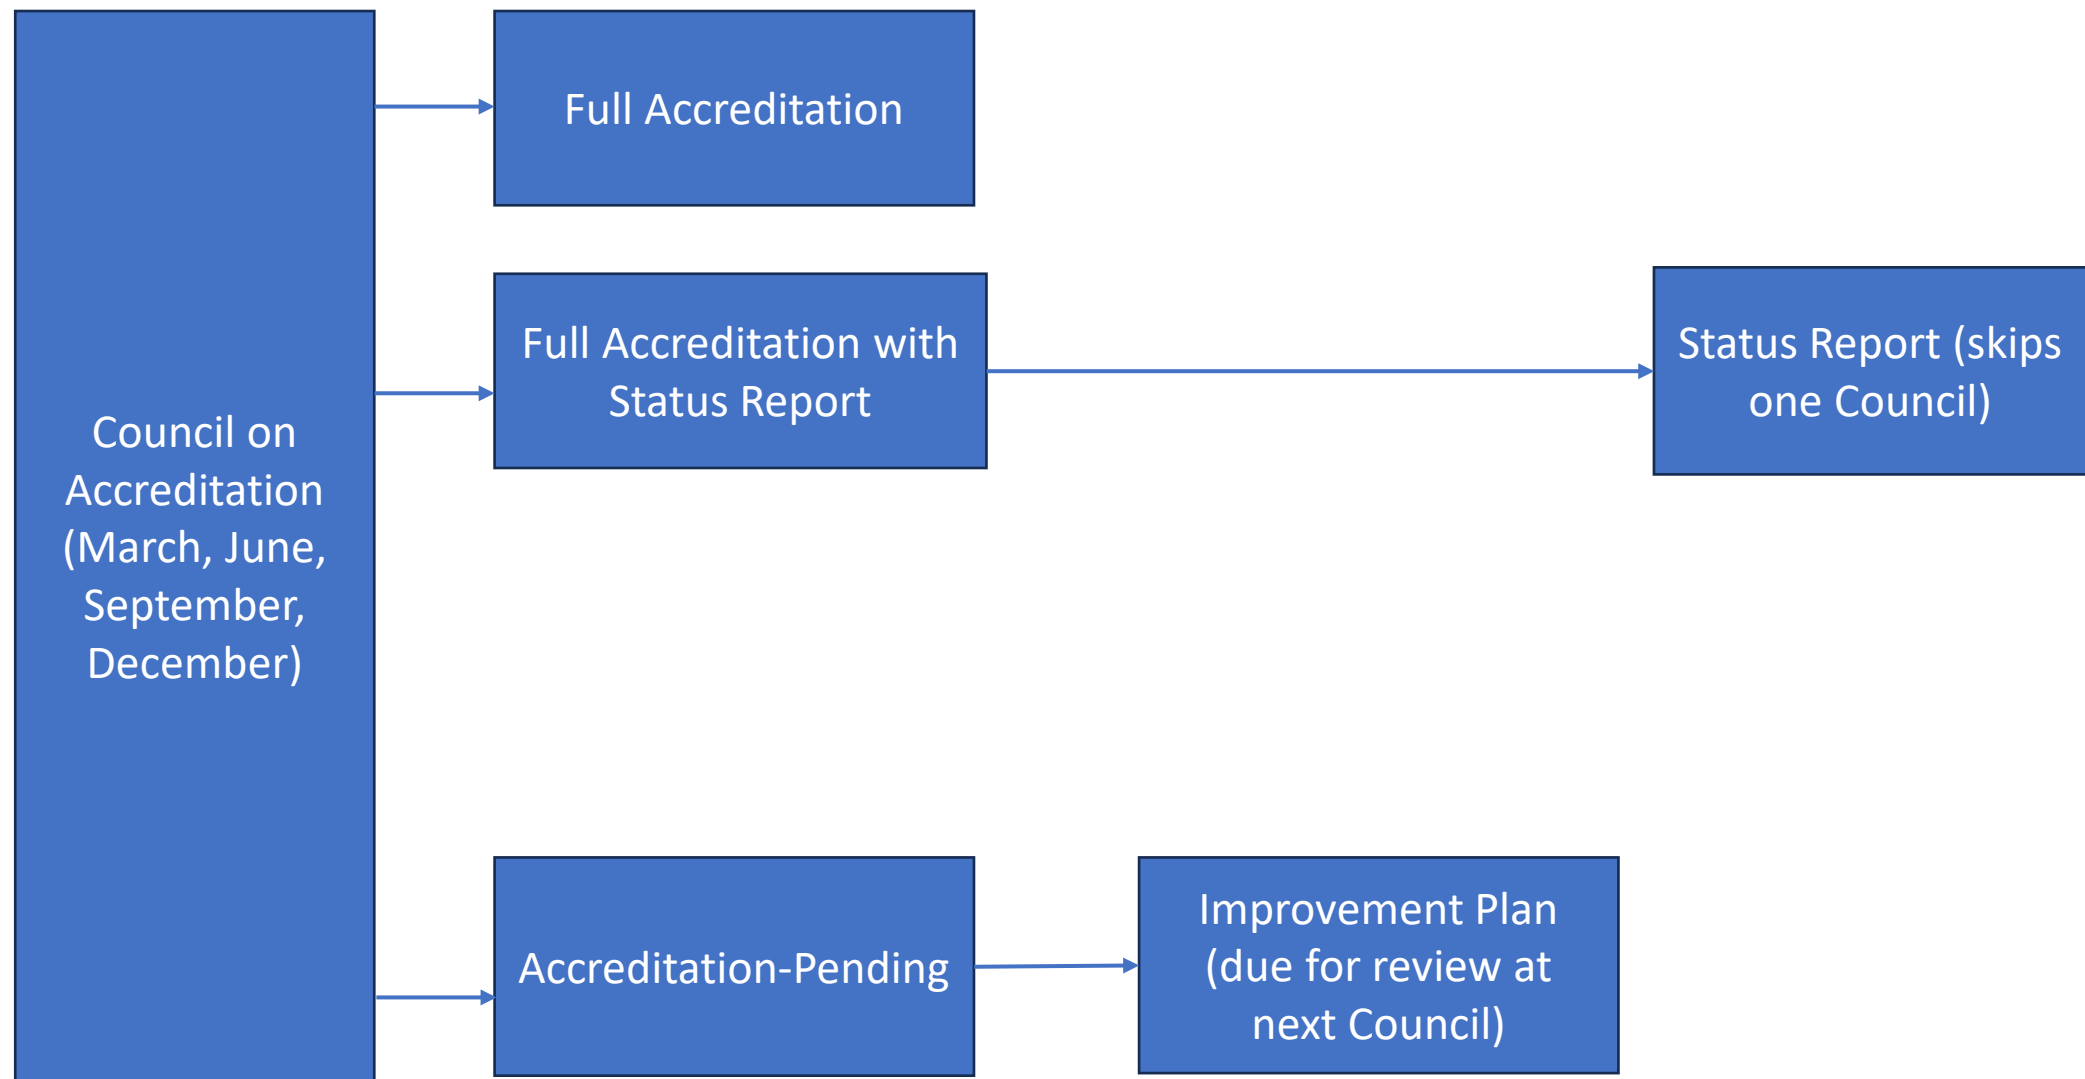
Council on Accreditation (March, June, September, December)

Full Accreditation

Full Accreditation with Status Report

Status Report (skips one Council)

Accreditation-Pending

Improvement Plan (due for review at next Council)